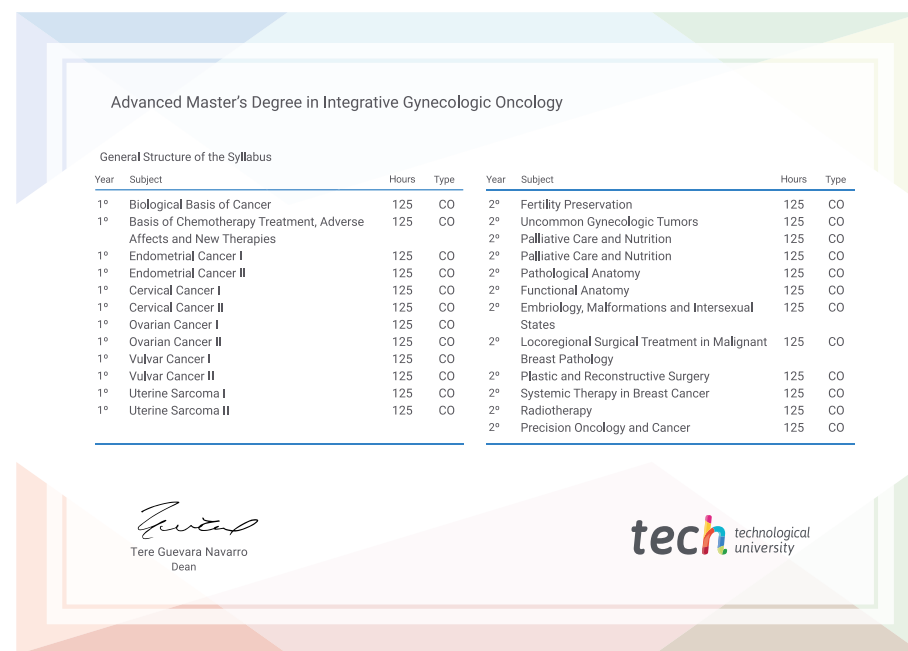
Advanced Master's Degree in Integrative Gynecologic Oncology

General Structure of the Syllabus

| Year | Subject | Hours | Type |
|---|---|---|---|
| 1º | Biological Basis of Cancer | 125 | CO |
| 1º | Basis of Chemotherapy Treatment, Adverse Affects and New Therapies | 125 | CO |
| 1º | Endometrial Cancer I | 125 | CO |
| 1º | Endometrial Cancer II | 125 | CO |
| 1º | Cervical Cancer I | 125 | CO |
| 1º | Cervical Cancer II | 125 | CO |
| 1º | Ovarian Cancer I | 125 | CO |
| 1º | Ovarian Cancer II | 125 | CO |
| 1º | Vulvar Cancer I | 125 | CO |
| 1º | Vulvar Cancer II | 125 | CO |
| 1º | Uterine Sarcoma I | 125 | CO |
| 1º | Uterine Sarcoma II | 125 | CO |

| Year | Subject | Hours | Type |
|---|---|---|---|
| 2º | Fertility Preservation | 125 | CO |
| 2º | Uncommon Gynecologic Tumors | 125 | CO |
| 2º | Palliative Care and Nutrition | 125 | CO |
| 2º | Palliative Care and Nutrition | 125 | CO |
| 2º | Pathological Anatomy | 125 | CO |
| 2º | Functional Anatomy | 125 | CO |
| 2º | Embriology, Malformations and Intersexual States | 125 | CO |
| 2º | Locoregional Surgical Treatment in Malignant Breast Pathology | 125 | CO |
| 2º | Plastic and Reconstructive Surgery | 125 | CO |
| 2º | Systemic Therapy in Breast Cancer | 125 | CO |
| 2º | Radiotherapy | 125 | CO |
| 2º | Precision Oncology and Cancer | 125 | CO |

Tere Guevara Navarro
Dean

tech technological university